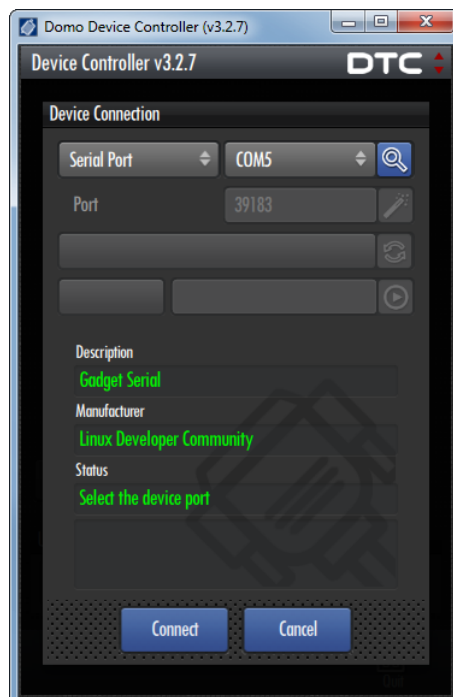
Domo Device Controller (v3.2.7)

Device Controller v3.2.7

DTC

Device Connection

Serial Port

COM5

Port

39183

Description

Gadget Serial

Manufacturer

Linux Developer Community

Status

Select the device port

Connect

Cancel